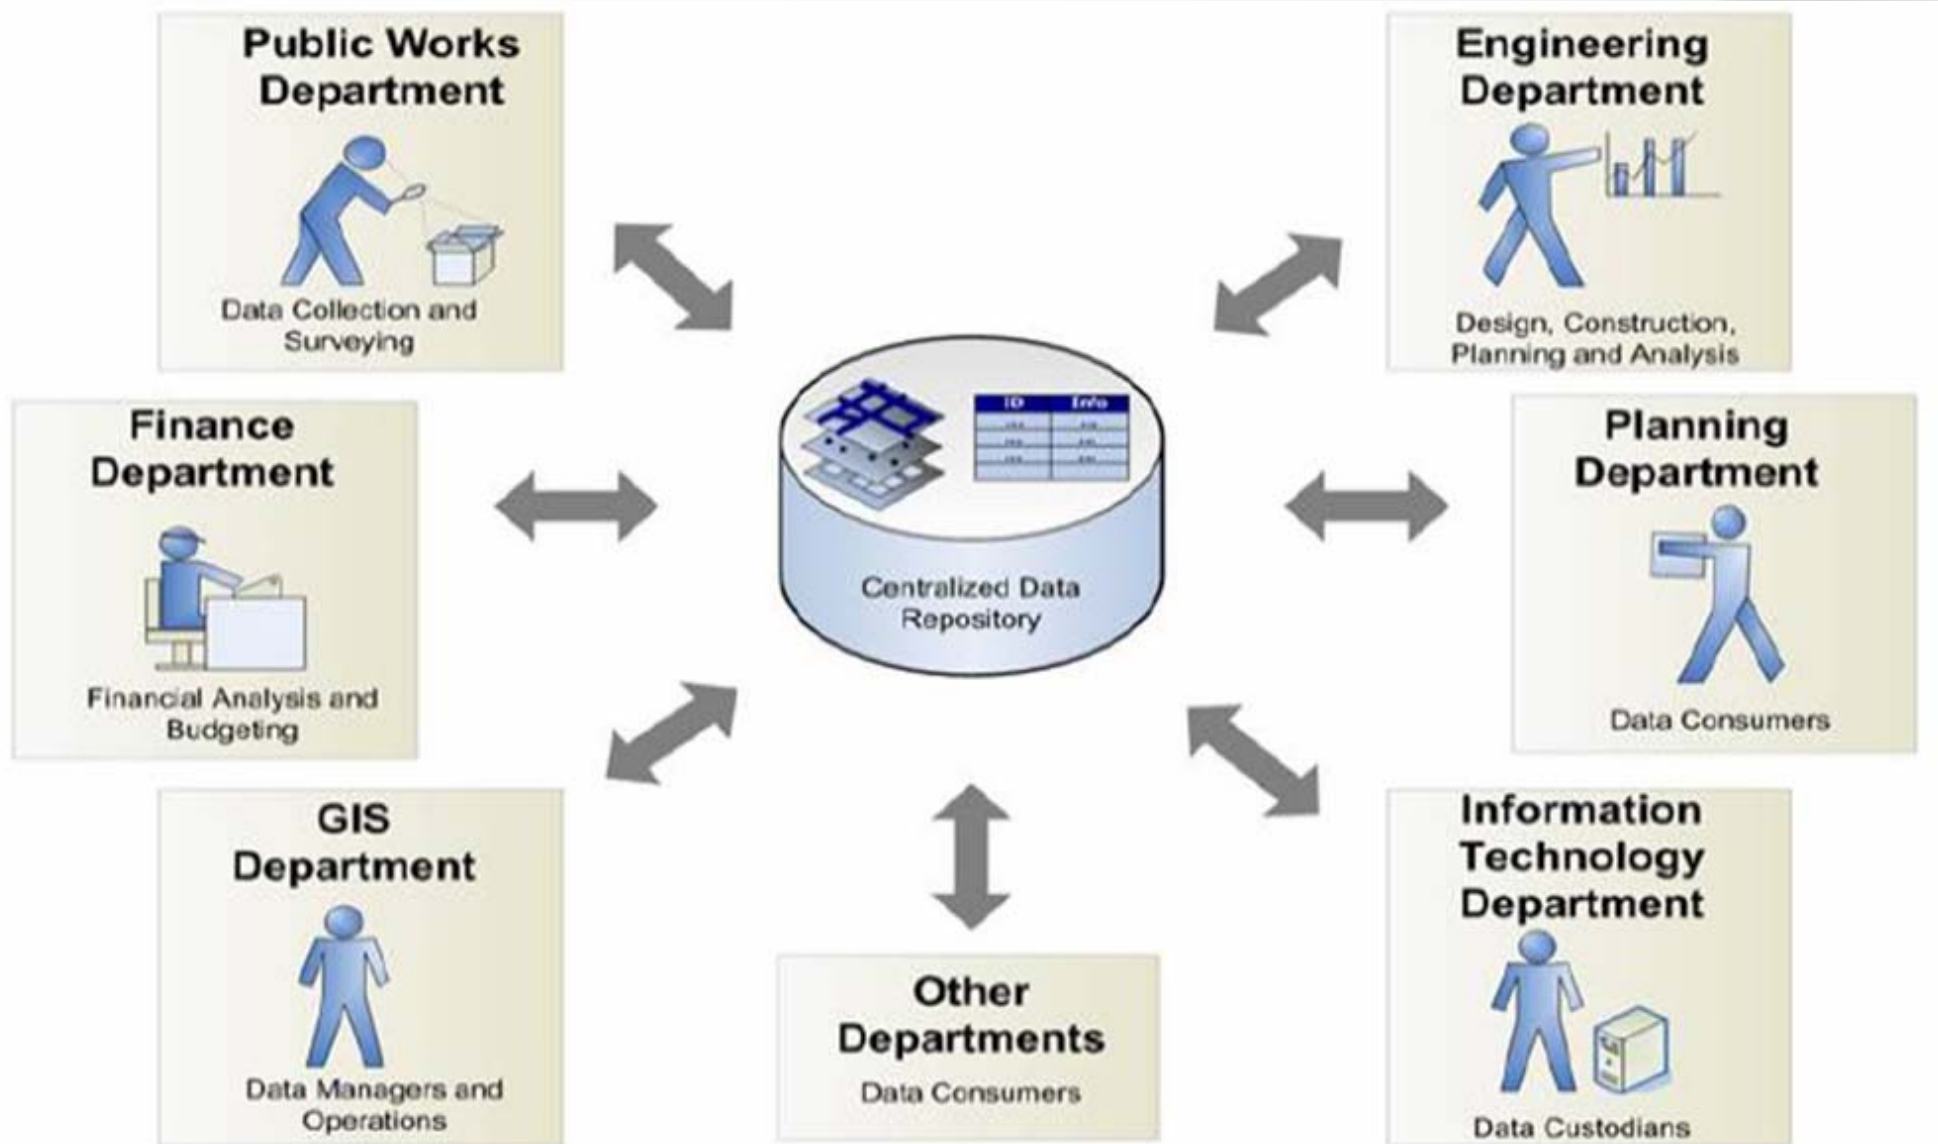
Public Works Department

Data Collection and Surveying

Engineering Department

Design, Construction, Planning and Analysis

Finance Department

Financial Analysis and Budgeting

ID | Info

Centralized Data Repository

Planning Department

Data Consumers

GIS Department

Data Managers and Operations

Other Departments

Data Consumers

Information Technology Department

Data Custodians